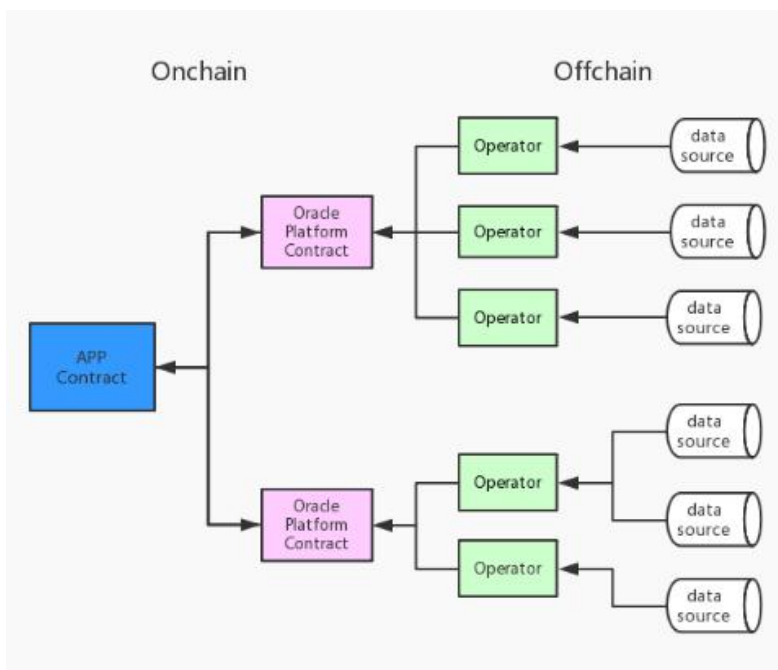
Onchain

Offchain

APP Contract

Oracle Platform Contract

Oracle Platform Contract

Operator

Operator

Operator

Operator

Operator

data source

data source

data source

data source

data source

data source